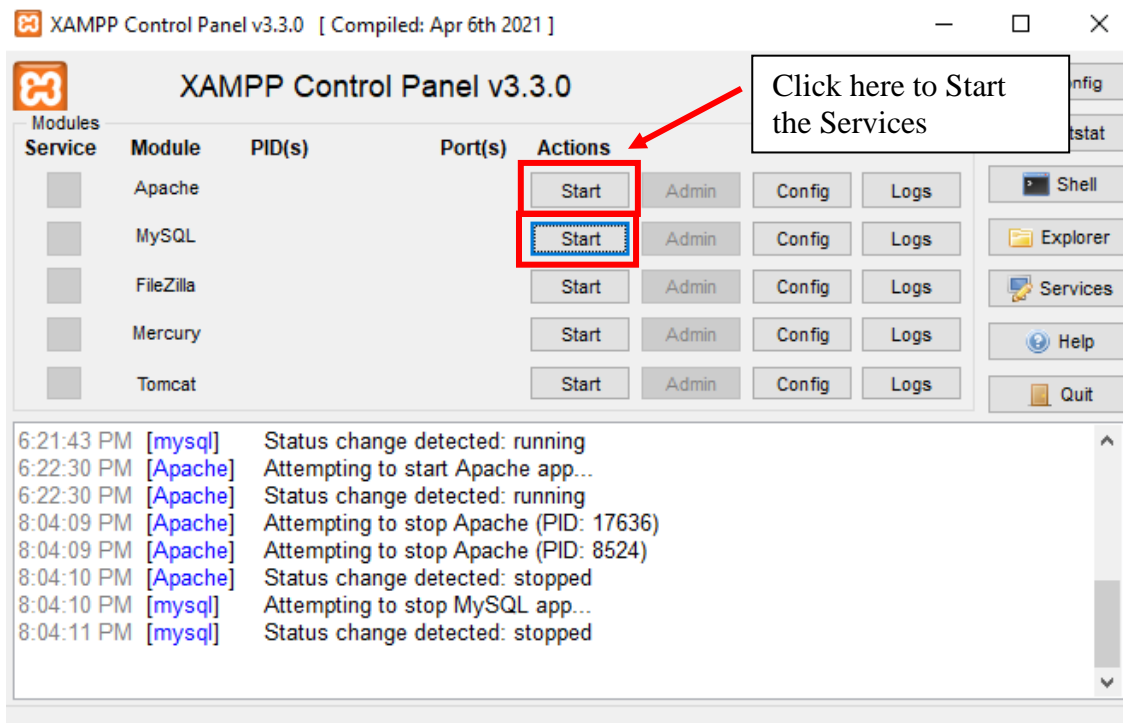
XAMPP Control Panel v3.3.0 [ Compiled: Apr 6th 2021 ]

XAMPP Control Panel v3.3.0

Click here to Start the Services

nfig

tstat

Modules

| Service | Module | PID(s) | Port(s) | Actions | | | |
|---|---|---|---|---|---|---|---|
| | Apache | | | Start | Admin | Config | Logs |
| | MySQL | | | Start | Admin | Config | Logs |
| | FileZilla | | | Start | Admin | Config | Logs |
| | Mercury | | | Start | Admin | Config | Logs |
| | Tomcat | | | Start | Admin | Config | Logs |

Shell
Explorer
Services
Help
Quit

6:21:43 PM [mysql] Status change detected: running
6:22:30 PM [Apache] Attempting to start Apache app...
6:22:30 PM [Apache] Status change detected: running
8:04:09 PM [Apache] Attempting to stop Apache (PID: 17636)
8:04:09 PM [Apache] Attempting to stop Apache (PID: 8524)
8:04:10 PM [Apache] Status change detected: stopped
8:04:10 PM [mysql] Attempting to stop MySQL app...
8:04:11 PM [mysql] Status change detected: stopped